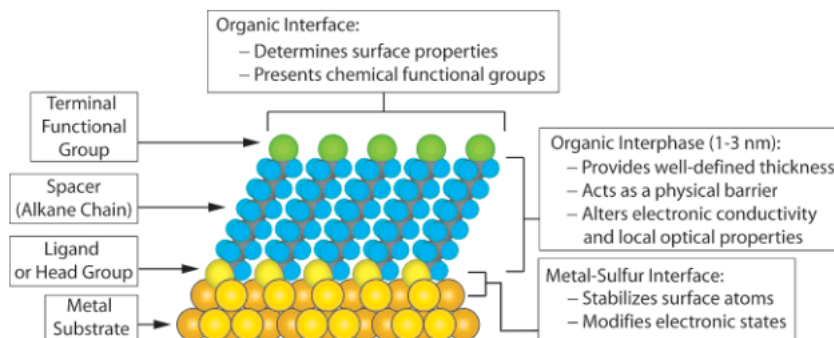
Organic Interface:
– Determines surface properties
– Presents chemical functional groups

Terminal Functional Group

Spacer (Alkane Chain)

Ligand or Head Group

Metal Substrate

Organic Interphase (1-3 nm):
– Provides well-defined thickness
– Acts as a physical barrier
– Alters electronic conductivity and local optical properties

Metal-Sulfur Interface:
– Stabilizes surface atoms
– Modifies electronic states